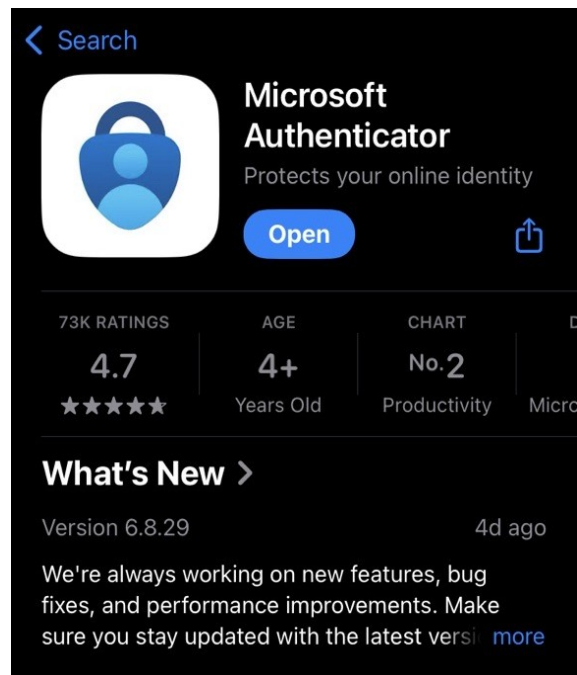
Search

Microsoft Authenticator

Protects your online identity

Open

73K RATINGS
4.7
★★★★★

AGE
4+
Years Old

CHART
No. 2
Productivity

D
Micro

What's New >

Version 6.8.29

4d ago

We're always working on new features, bug fixes, and performance improvements. Make sure you stay updated with the latest versi more